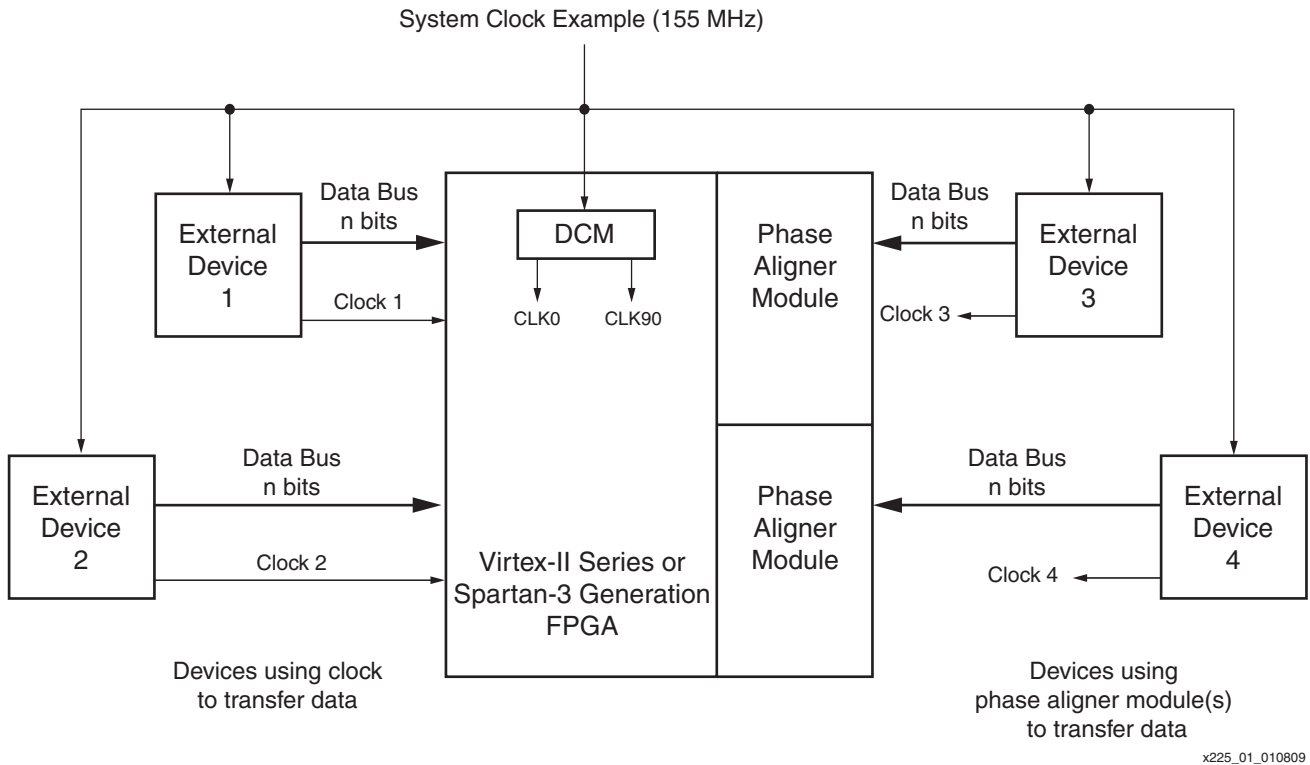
System Clock Example (155 MHz)

External Device 1

Data Bus n bits

Clock 1

DCM

CLK0

CLK90

Phase Aligner Module

Data Bus n bits

External Device 3

Clock 3

External Device 2

Data Bus n bits

Clock 2

Virtex-II Series or Spartan-3 Generation FPGA

Phase Aligner Module

Data Bus n bits

External Device 4

Clock 4

Devices using clock to transfer data

Devices using phase aligner module(s) to transfer data

x225_01_010809